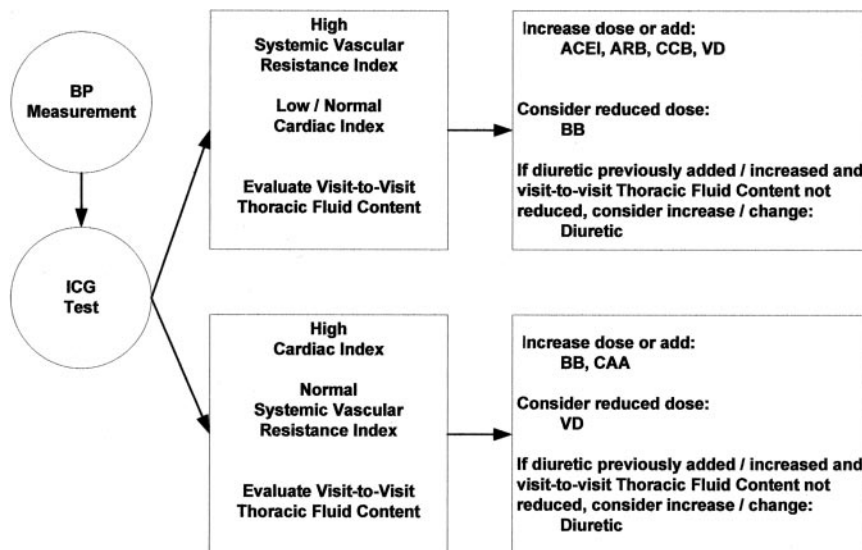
BP Measurement

ICG Test

High
Systemic Vascular Resistance Index

Low / Normal
Cardiac Index

Evaluate Visit-to-Visit Thoracic Fluid Content

Increase dose or add:
ACEI, ARB, CCB, VD

Consider reduced dose:
BB

If diuretic previously added / increased and visit-to-visit Thoracic Fluid Content not reduced, consider increase / change:
Diuretic

High
Cardiac Index

Normal
Systemic Vascular Resistance Index

Evaluate Visit-to-Visit Thoracic Fluid Content

Increase dose or add:
BB, CAA

Consider reduced dose:
VD

If diuretic previously added / increased and visit-to-visit Thoracic Fluid Content not reduced, consider increase / change:
Diuretic